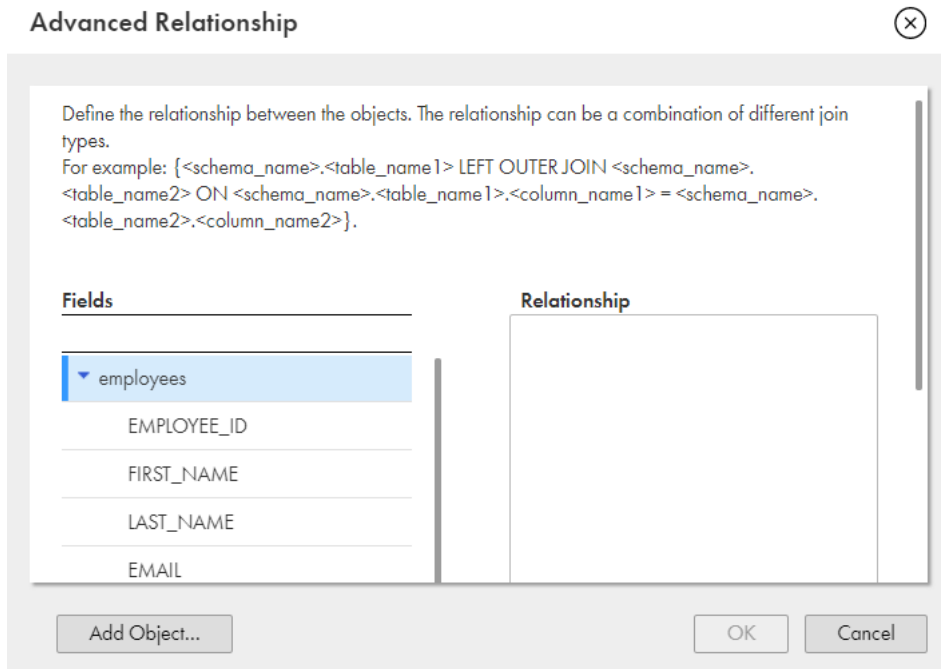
Advanced Relationship

Define the relationship between the objects. The relationship can be a combination of different join types.
For example: {<schema_name>.<table_name1> LEFT OUTER JOIN <schema_name>.<table_name2> ON <schema_name>.<table_name1>.<column_name1> = <schema_name>.<table_name2>.<column_name2>}.

Fields

employees
EMPLOYEE_ID
FIRST_NAME
LAST_NAME
EMAIL

Relationship

Add Object...
OK
Cancel